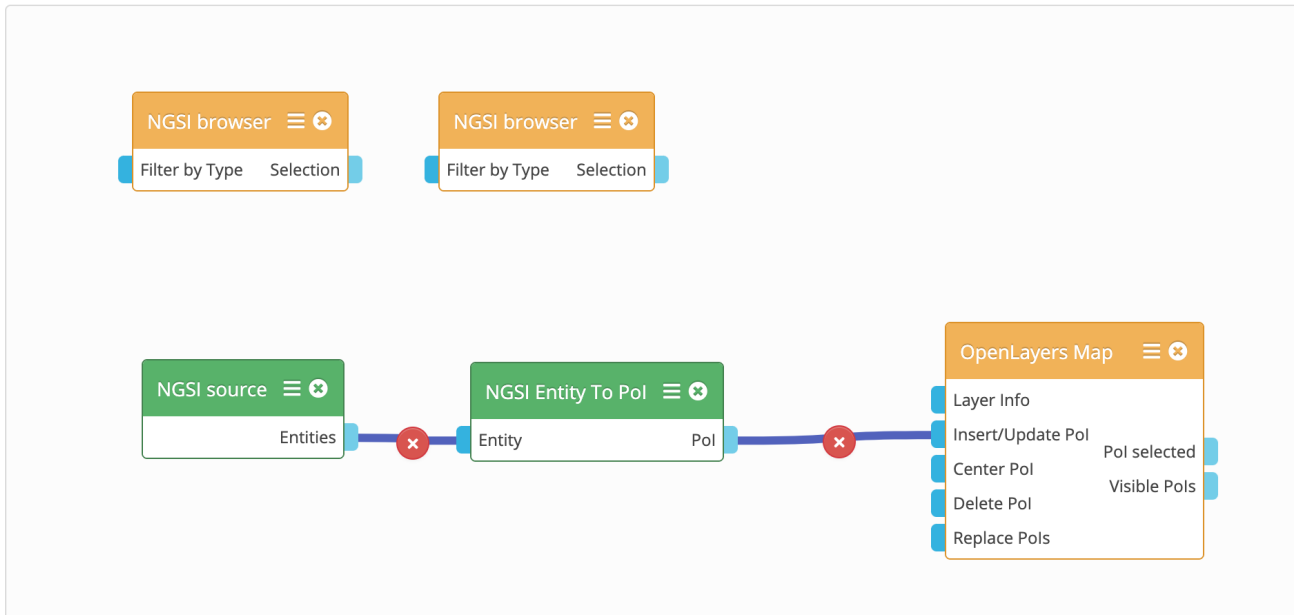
NGSI browser
Filter by Type
Selection

NGSI browser
Filter by Type
Selection

NGSI source
Entities

NGSI Entity To PoI
Entity
PoI

OpenLayers Map
Layer Info
Insert/Update PoI
Center PoI
Delete PoI
Replace PoIs
PoI selected
Visible PoIs